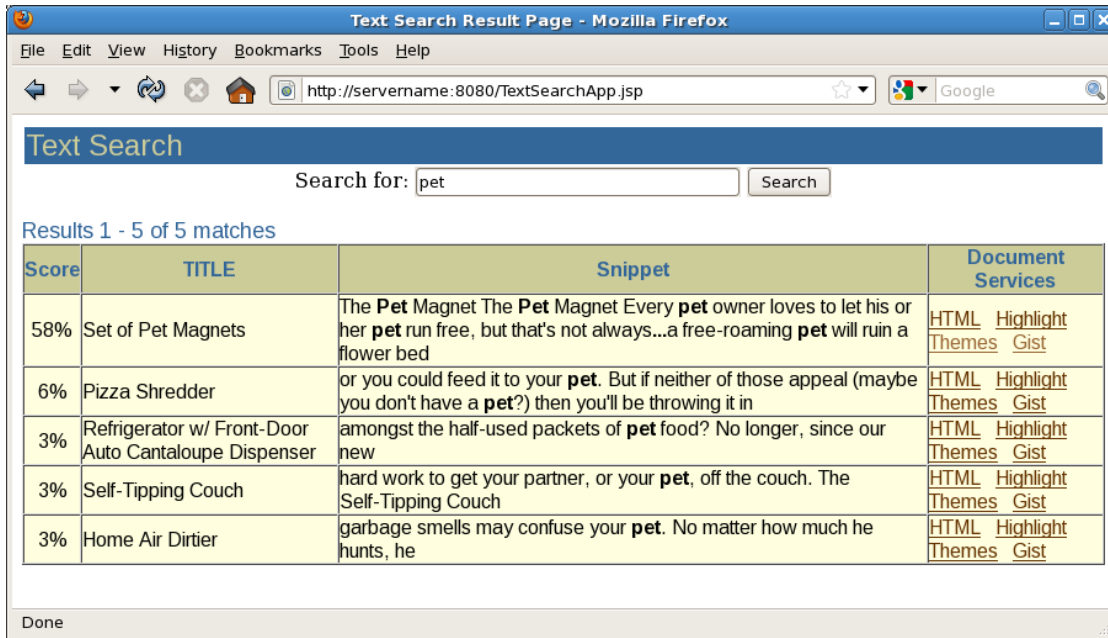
Text Search Result Page - Mozilla Firefox

File Edit View History Bookmarks Tools Help

http://servername:8080/TextSearchApp.jsp

Google

Text Search

Search for: pet Search

Results 1 - 5 of 5 matches

| Score | TITLE | Snippet | Document Services |
|---|---|---|---|
| 58% | Set of Pet Magnets | The **Pet** Magnet The **Pet** Magnet Every **pet** owner loves to let his or her **pet** run free, but that's not always**...**a free-roaming **pet** will ruin a flower bed | HTML Highlight Themes Gist |
| 6% | Pizza Shredder | or you could feed it to your **pet**. But if neither of those appeal (maybe you don't have a **pet**?) then you'll be throwing it in | HTML Highlight Themes Gist |
| 3% | Refrigerator w/ Front-Door Auto Cantaloupe Dispenser | amongst the half-used packets of **pet** food? No longer, since our new | HTML Highlight Themes Gist |
| 3% | Self-Tipping Couch | hard work to get your partner, or your **pet**, off the couch. The Self-Tipping Couch | HTML Highlight Themes Gist |
| 3% | Home Air Dirtier | garbage smells may confuse your **pet**. No matter how much he hunts, he | HTML Highlight Themes Gist |

Done